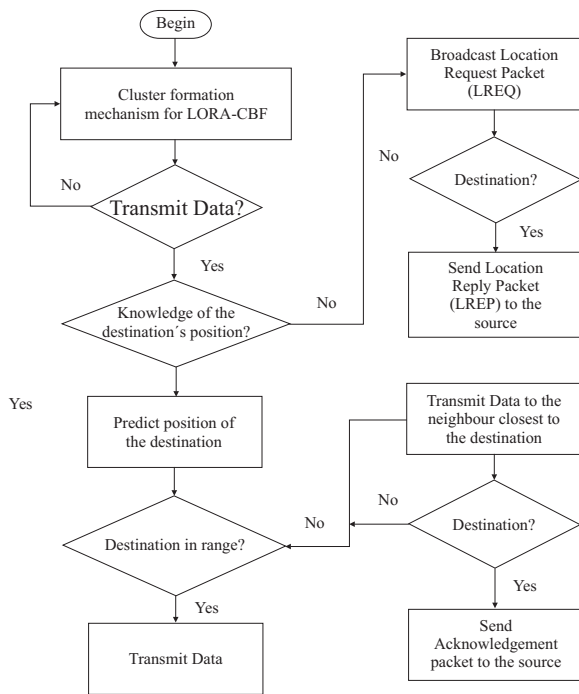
Begin

Cluster formation mechanism for LORA-CBF

No

Transmit Data?

Yes

Knowledge of the destination´s position?

No

Broadcast Location Request Packet (LREQ)

No

Destination?

Yes

Send Location Reply Packet (LREP) to the source

Yes

Predict position of the destination

Transmit Data to the neighbour closest to the destination

No

No

Destination?

Destination in range?

Yes

Yes

Transmit Data

Send Acknowledgement packet to the source